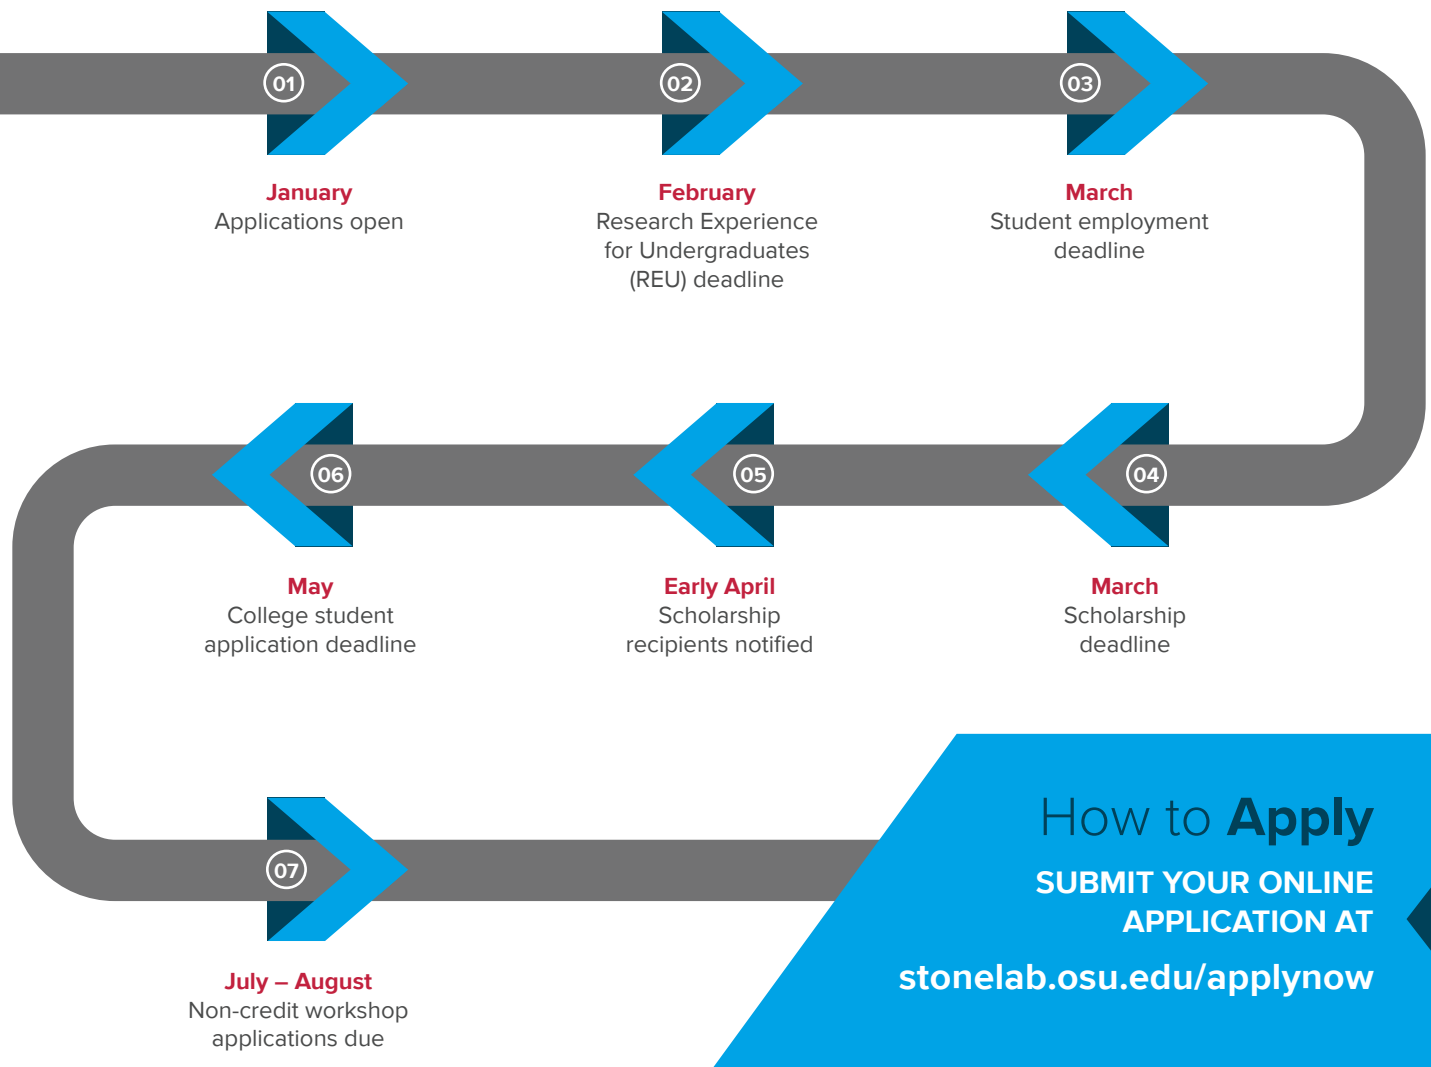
01

January
Applications open

02

February
Research Experience for Undergraduates (REU) deadline

03

March
Student employment deadline

06

May
College student application deadline

05

Early April
Scholarship recipients notified

04

March
Scholarship deadline

07

July – August
Non-credit workshop applications due

How to Apply

SUBMIT YOUR ONLINE APPLICATION AT

stonelab.osu.edu/applynow